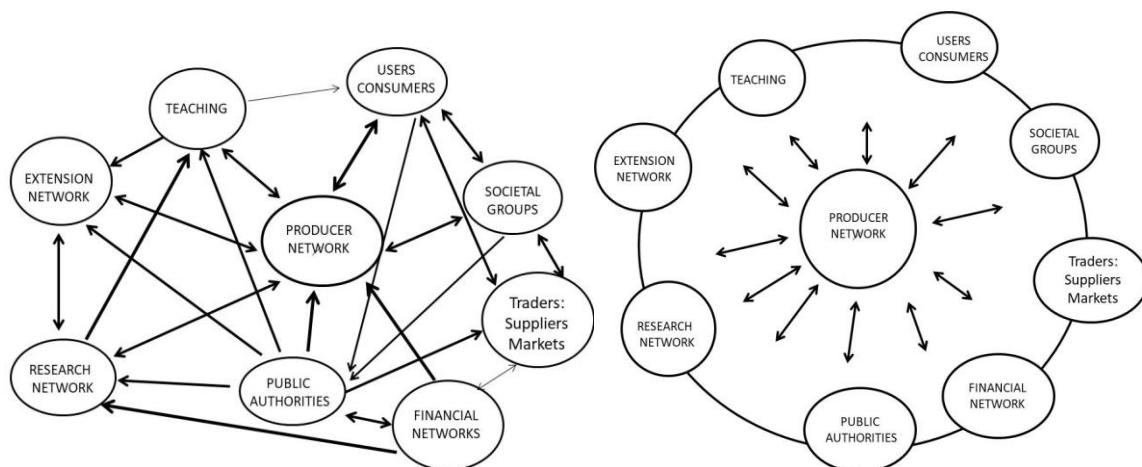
TEACHING

USERS CONSUMERS

EXTENSION NETWORK

SOCIETAL GROUPS

PRODUCER NETWORK

Traders: Suppliers Markets

RESEARCH NETWORK

PUBLIC AUTHORITIES

FINANCIAL NETWORKS

USERS CONSUMERS

TEACHING

SOCIETAL GROUPS

EXTENSION NETWORK

PRODUCER NETWORK

Traders: Suppliers Markets

RESEARCH NETWORK

FINANCIAL NETWORK

PUBLIC AUTHORITIES